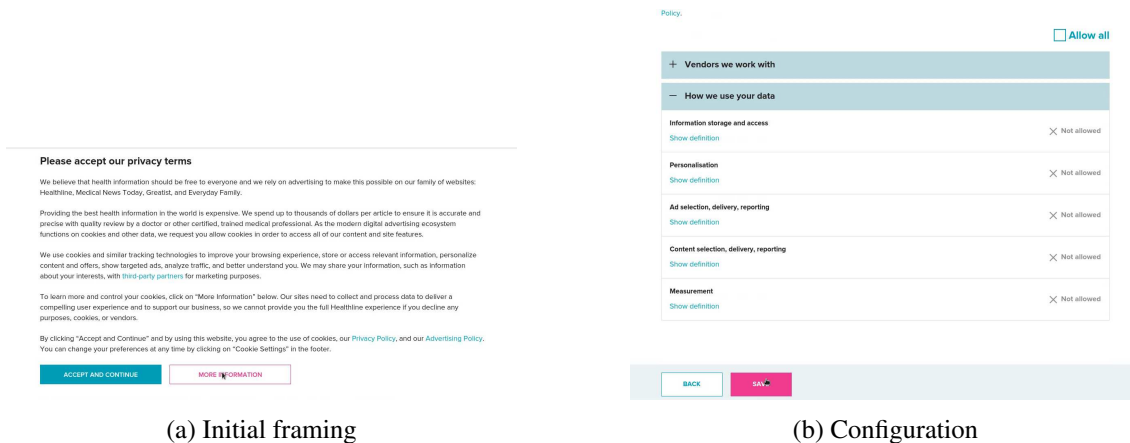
Please accept our privacy terms

We believe that health information should be free to everyone and we rely on advertising to make this possible on our family of websites: Healthline, Medical News Today, Greatist, and Everyday Family.

Providing the best health information in the world is expensive. We spend up to thousands of dollars per article to ensure it is accurate and precise with quality review by a doctor or other certified, trained medical professional. As the modern digital advertising ecosystem functions on cookies and other data, we request you allow cookies in order to access all of our content and site features.

We use cookies and similar tracking technologies to improve your browsing experience, store or access relevant information, personalize content and offers, show targeted ads, analyze traffic, and better understand you. We may share your information, such as information about your interests, with third-party partners for marketing purposes.

To learn more and control your cookies, click on "More Information" below. Our sites need to collect and process data to deliver a compelling user experience and to support our business, so we cannot provide you the full Healthline experience if you decline any purposes, cookies, or vendors.

By clicking "Accept and Continue" and by using this website, you agree to the use of cookies, our Privacy Policy, and our Advertising Policy. You can change your preferences at any time by clicking on "Cookie Settings" in the footer.

ACCEPT AND CONTINUE

MORE INFORMATION

(a) Initial framing

Policy.

Allow all

+ Vendors we work with

— How we use your data

Information storage and access
Show definition
Not allowed

Personalisation
Show definition
Not allowed

Ad selection, delivery, reporting
Show definition
Not allowed

Content selection, delivery, reporting
Show definition
Not allowed

Measurement
Show definition
Not allowed

BACK

SAVE

(b) Configuration